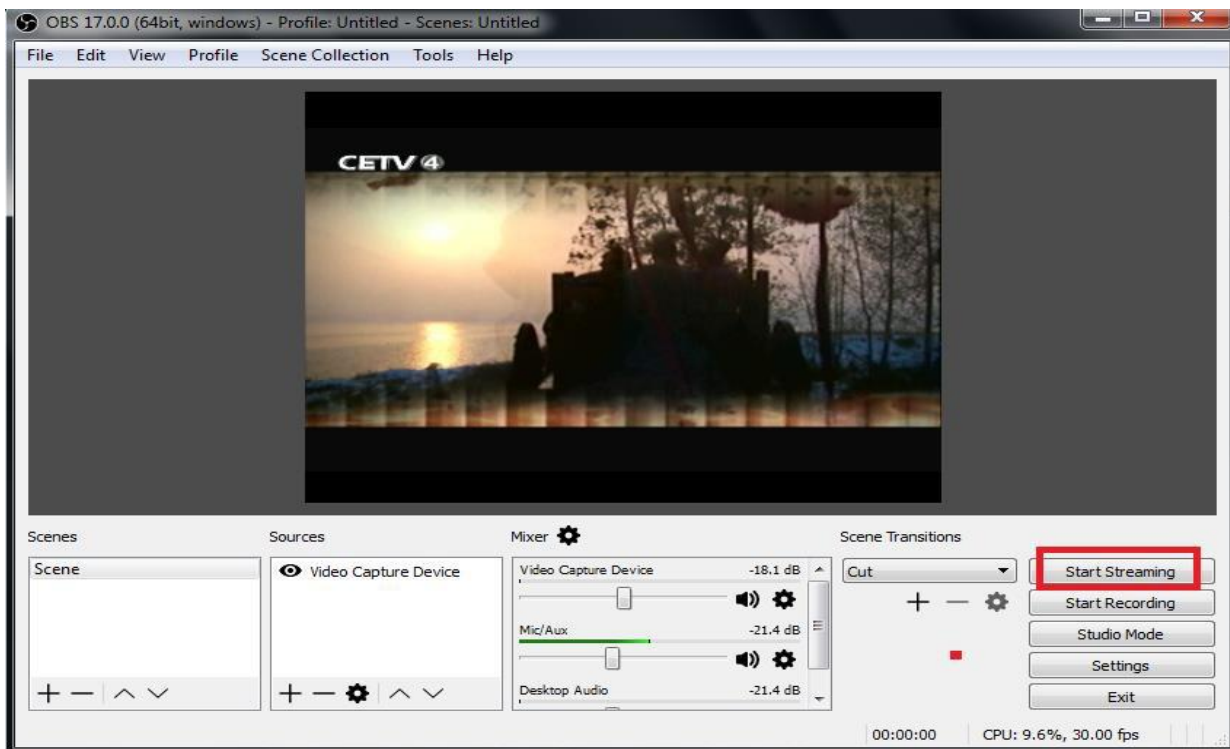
OBS 17.0.0 (64bit, windows) - Profile: Untitled - Scenes: Untitled

File Edit View Profile Scene Collection Tools Help

CETV 4

Scenes
Scene

Sources
Video Capture Device

Mixer
Video Capture Device -18.1 dB
Mic/Aux -21.4 dB
Desktop Audio -21.4 dB

Scene Transitions
Cut

Start Streaming
Start Recording
Studio Mode
Settings
Exit

00:00:00 CPU: 9.6%, 30.00 fps